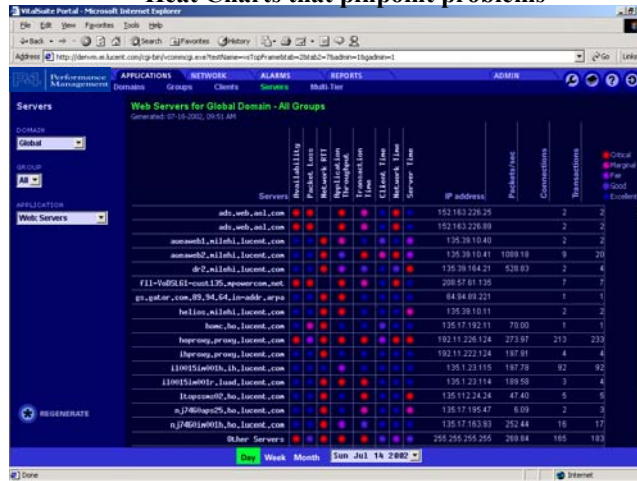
Heat Charts that pinpoint problems

VitalSuite Portal - Microsoft Internet Explorer

File Edit View Favorites Tools Help

Back Search Favorites History

Address http://denvm.wi.lucent.com/cgi-bin/vcomm/cgi.exe?textName=vsTopFrame&tab=2&tab2=7&admin=1&gadmin=1

Go Links

Performance Management

APPLICATIONS NETWORK ALARMS REPORTS ADMIN

Domains Groups Clients Servers Multi-Tier

Servers

DOMAIN
Global

GROUP
All

APPLICATION
Web Servers

REGENERATE

Web Servers for Global Domain - All Groups
Generated: 07-16-2002, 09:51 AM

| Servers | Availability | Packet Loss | Network RTT | Application Throughput | Transaction Time | Client Time | Network Time | Server Time | IP address | Packets/sec | Connections | Transactions |
|---|---|---|---|---|---|---|---|---|---|---|---|---|
| ads.web.aol.com | | | | | | | | | 152.163.226.25 | | 2 | 2 |
| ads.web.aol.com | | | | | | | | | 152.163.226.89 | | 2 | 2 |
| aoeaweb1.mlshi.lucent.com | | | | | | | | | 135.39.10.40 | | 2 | 2 |
| aoeaweb2.mlshi.lucent.com | | | | | | | | | 135.39.10.41 | 1089.18 | 9 | 20 |
| dr2.mlshi.lucent.com | | | | | | | | | 135.39.164.21 | 528.83 | 2 | 2 |
| f11-VaDSL61-cust135.mpowercom.net | | | | | | | | | 208.57.61.135 | | 7 | 7 |
| gs.gator.com.89.94.64.in-addr.arpa | | | | | | | | | 64.94.89.221 | | 1 | 1 |
| helios.mlshi.lucent.com | | | | | | | | | 135.39.10.11 | | 2 | 2 |
| homc.ho.lucent.com | | | | | | | | | 135.17.192.11 | 70.00 | 1 | 1 |
| hoproxy.proxy.lucent.com | | | | | | | | | 192.11.226.124 | 273.97 | 213 | 233 |
| ihproxy.proxy.lucent.com | | | | | | | | | 192.11.222.124 | 197.81 | 4 | 4 |
| i10015im001h.ih.lucent.com | | | | | | | | | 135.1.23.115 | 197.78 | 92 | 92 |
| i10015im001r.lead.lucent.com | | | | | | | | | 135.1.23.114 | 189.58 | 3 | 4 |
| ltopssm02.ho.lucent.com | | | | | | | | | 135.112.24.24 | 47.40 | 5 | 5 |
| nj7460aps25.ho.lucent.com | | | | | | | | | 135.17.195.47 | 6.09 | 2 | 3 |
| nj7460im001h.ho.lucent.com | | | | | | | | | 135.17.163.93 | 252.44 | 16 | 17 |
| Other Servers | | | | | | | | | 255.255.255.255 | 269.84 | 165 | 183 |

Critical
Marginal
Fair
Good
Excellent

Day Week Month Sun Jul 14 2002

Done Internet